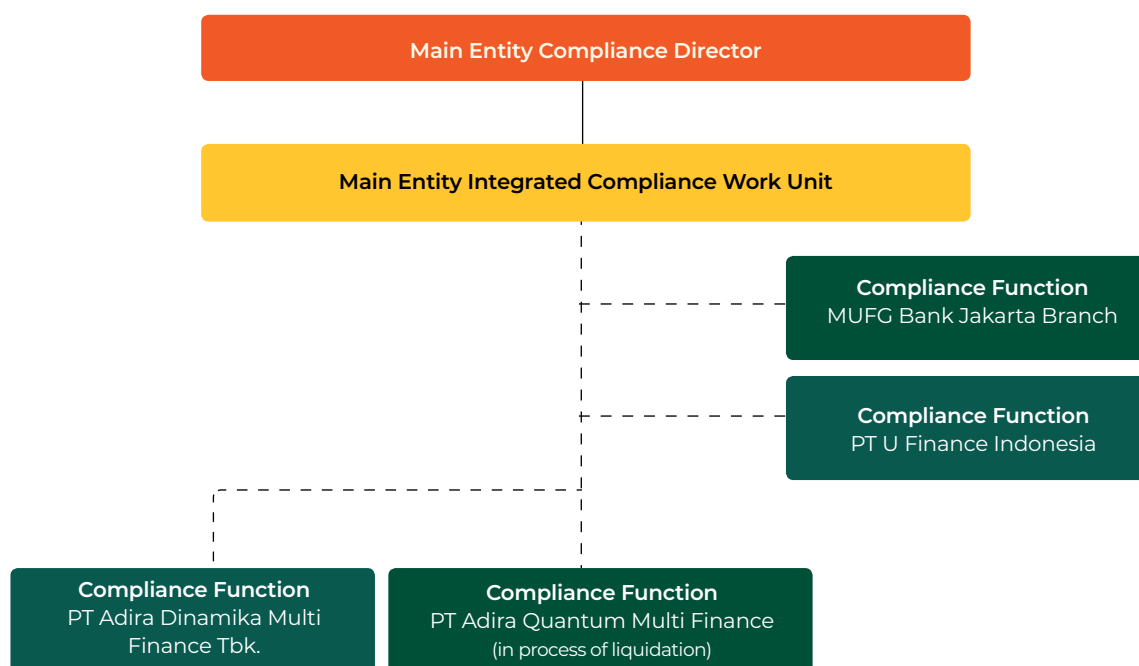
Main Entity Compliance Director

Main Entity Integrated Compliance Work Unit

Compliance Function
MUFG Bank Jakarta Branch

Compliance Function
PT U Finance Indonesia

Compliance Function
PT Adira Dinamika Multi Finance Tbk.

Compliance Function
PT Adira Quantum Multi Finance
(in process of liquidation)